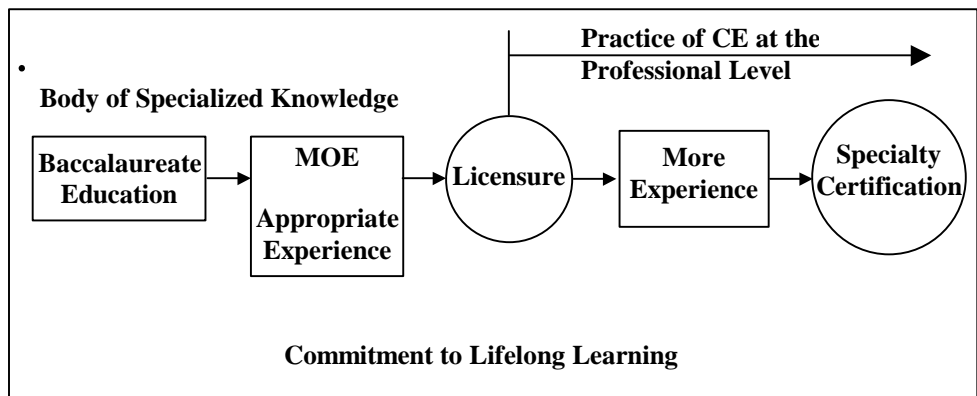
•

Practice of CE at the Professional Level

Body of Specialized Knowledge

Baccalaureate Education

MOE

Appropriate Experience

Licensure

More Experience

Specialty Certification

Commitment to Lifelong Learning